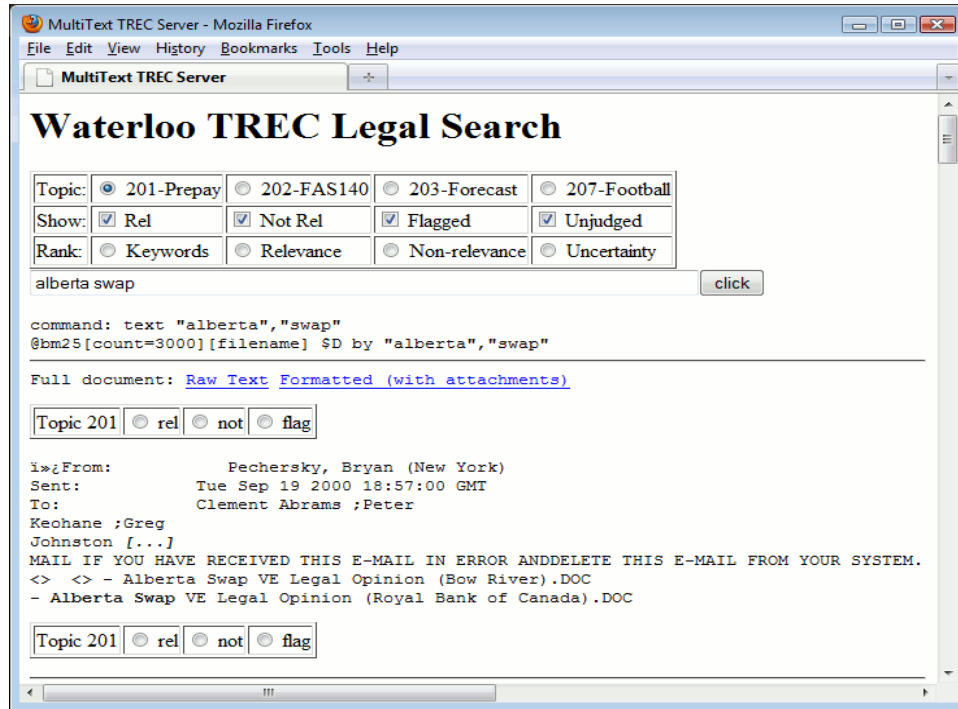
MultiText TREC Server - Mozilla Firefox

File Edit View History Bookmarks Tools Help

MultiText TREC Server

Waterloo TREC Legal Search

| Topic: | 201-Prepay | 202-FAS140 | 203-Forecast | 207-Football |
|---|---|---|---|---|
| Show: | Rel | Not Rel | Flagged | Unjudged |
| Rank: | Keywords | Relevance | Non-relevance | Uncertainty |

alberta swap

click

command: text "alberta","swap"
@bm25[count=3000][filename] $D by "alberta","swap"

Full document: Raw Text Formatted (with attachments)

| Topic 201 | rel | not | flag |
|---|---|---|---|

ï»¿From: Pechersky, Bryan (New York)
Sent: Tue Sep 19 2000 18:57:00 GMT
To: Clement Abrams ;Peter
Keohane ;Greg
Johnston [...]
MAIL IF YOU HAVE RECEIVED THIS E-MAIL IN ERROR ANDDELETE THIS E-MAIL FROM YOUR SYSTEM.
<> <> - Alberta Swap VE Legal Opinion (Bow River).DOC
- Alberta Swap VE Legal Opinion (Royal Bank of Canada).DOC

| Topic 201 | rel | not | flag |
|---|---|---|---|